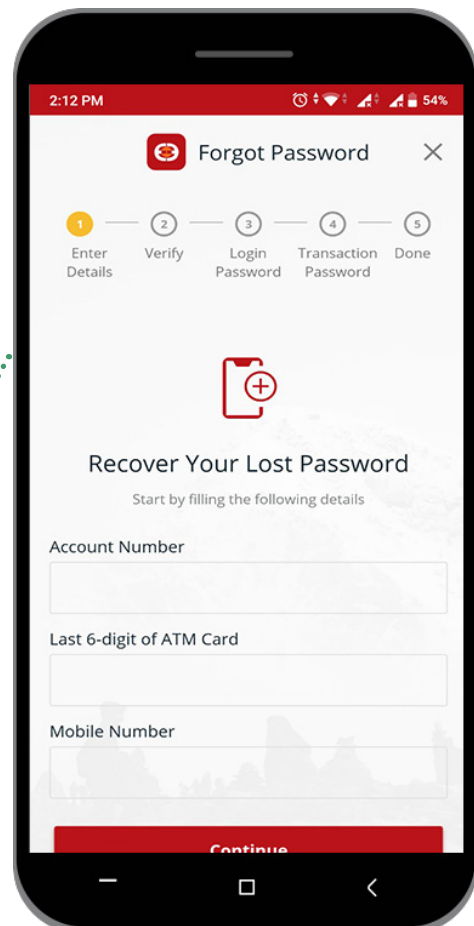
2:12 PM 54%

Forgot Password

1 Enter Details
2 Verify
3 Login Password
4 Transaction Password
5 Done

Recover Your Lost Password

Start by filling the following details

Account Number

Last 6-digit of ATM Card

Mobile Number

Continue